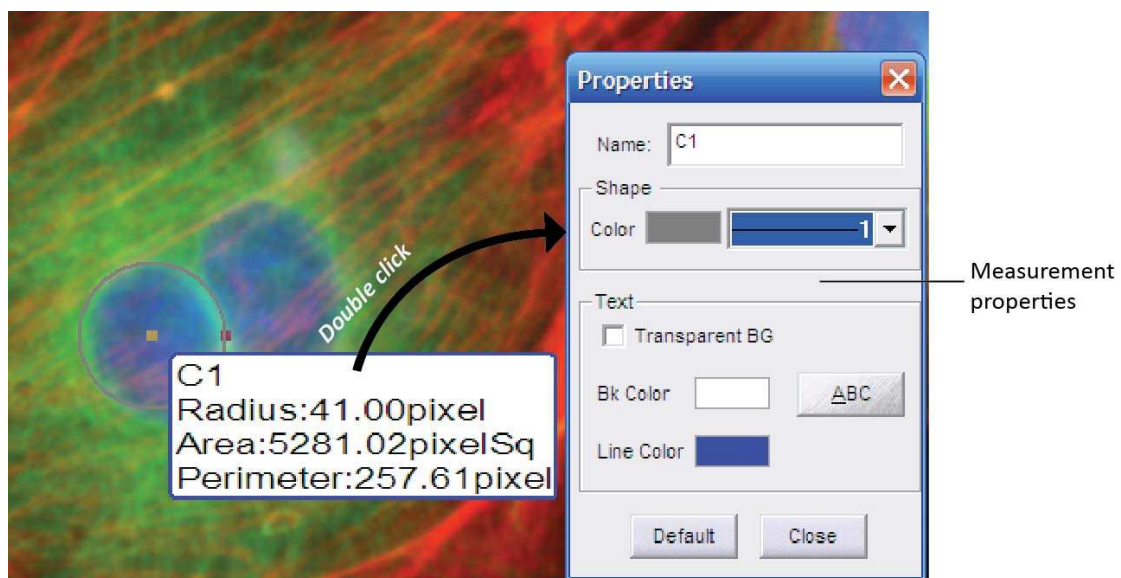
Double click

C1
Radius:41.00pixel
Area:5281.02pixelSq
Perimeter:257.61pixel

Properties

Name: C1

Shape

Color 1

Text

Transparent BG

Bk Color ABC

Line Color

Default Close

Measurement properties